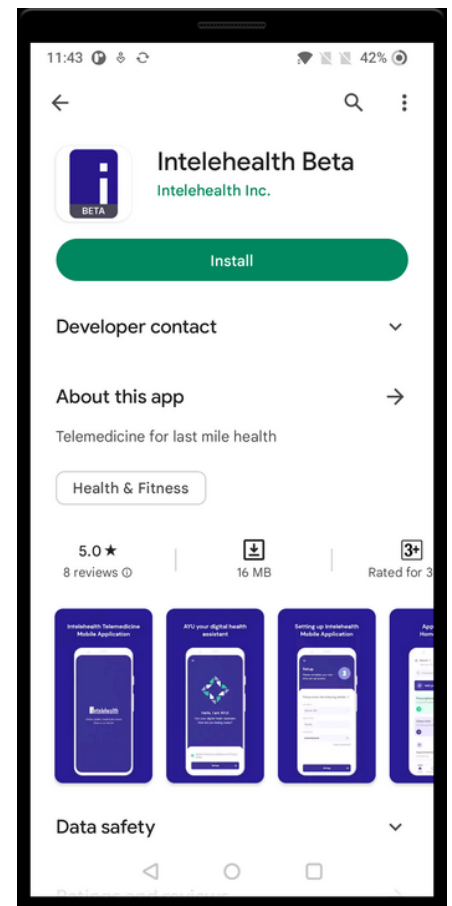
11:43

42%

i
BETA

Intelehealth Beta
Intelehealth Inc.

Install

Developer contact

About this app

Telemedicine for last mile health

Health & Fitness

5.0 ★
8 reviews

16 MB

3+
Rated for 3

Intelehealth Telemedicine Mobile Application

AYU your digital health assistant

Setting up Intelehealth Mobile Application

Data safety